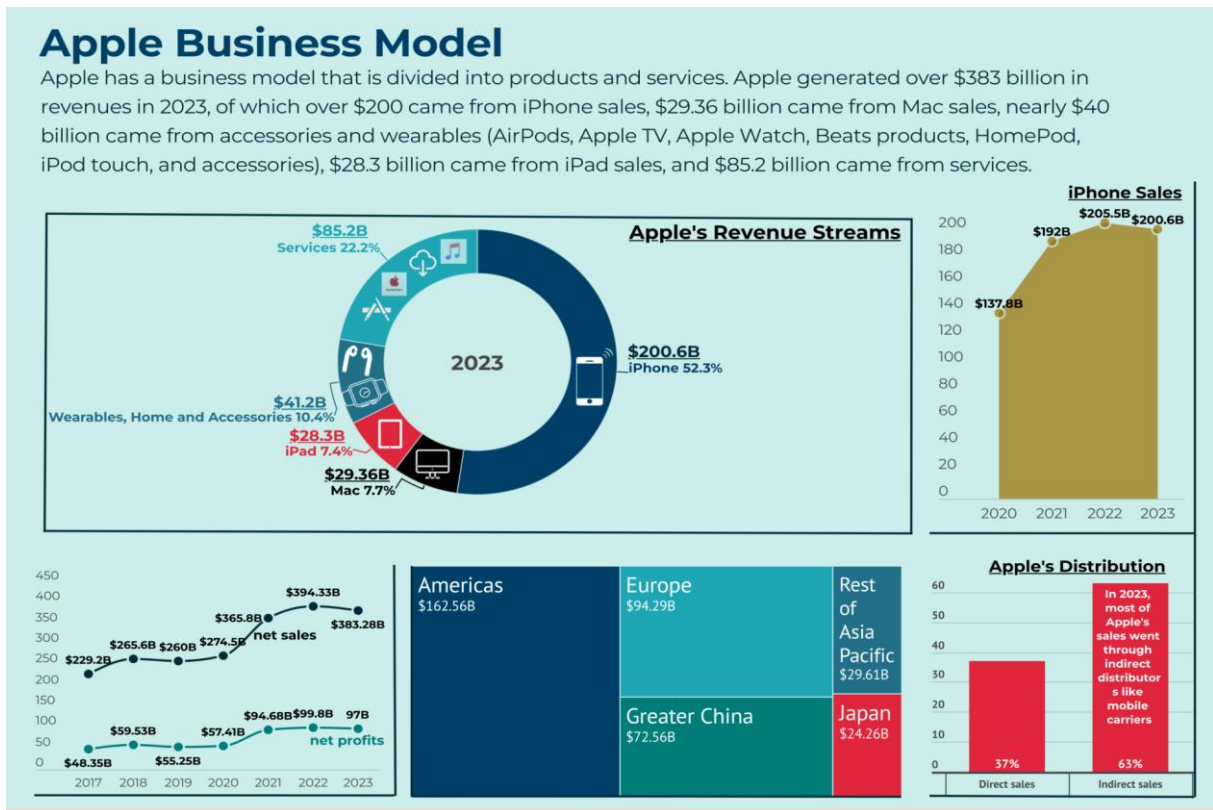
Apple Business Model

Apple has a business model that is divided into products and services. Apple generated over $383 billion in revenues in 2023, of which over $200 came from iPhone sales, $29.36 billion came from Mac sales, nearly $40 billion came from accessories and wearables (AirPods, Apple TV, Apple Watch, Beats products, HomePod, iPod touch, and accessories), $28.3 billion came from iPad sales, and $85.2 billion came from services.

Apple's Revenue Streams

2023

$85.2B
Services 22.2%

$200.6B
iPhone 52.3%

$41.2B
Wearables, Home and Accessories 10.4%

$28.3B
iPad 7.4%

$29.36B
Mac 7.7%

iPhone Sales

| | |
|---|---|
| 2020 | $137.8B |
| 2021 | $192B |
| 2022 | $205.5B |
| 2023 | $200.6B |

200 180 160 140 120 100 80 60 40 20 0

450 400 350 300 250 200 150 100 50 0

net sales
| 2017 | 2018 | 2019 | 2020 | 2021 | 2022 | 2023 |
|---|---|---|---|---|---|---|
| $229.2B | $265.6B | $260B | $274.5B | $365.8B | $394.33B | $383.28B |

net profits
| 2017 | 2018 | 2019 | 2020 | 2021 | 2022 | 2023 |
|---|---|---|---|---|---|---|
| $48.35B | $59.53B | $55.25B | $57.41B | $94.68B | $99.8B | 97B |

Americas
$162.56B

Europe
$94.29B

Rest of Asia Pacific
$29.61B

Greater China
$72.56B

Japan
$24.26B

Apple's Distribution

60 50 40 30 20 10 0

In 2023, most of Apple's sales went through indirect distributors like mobile carriers

37%
Direct sales

63%
Indirect sales